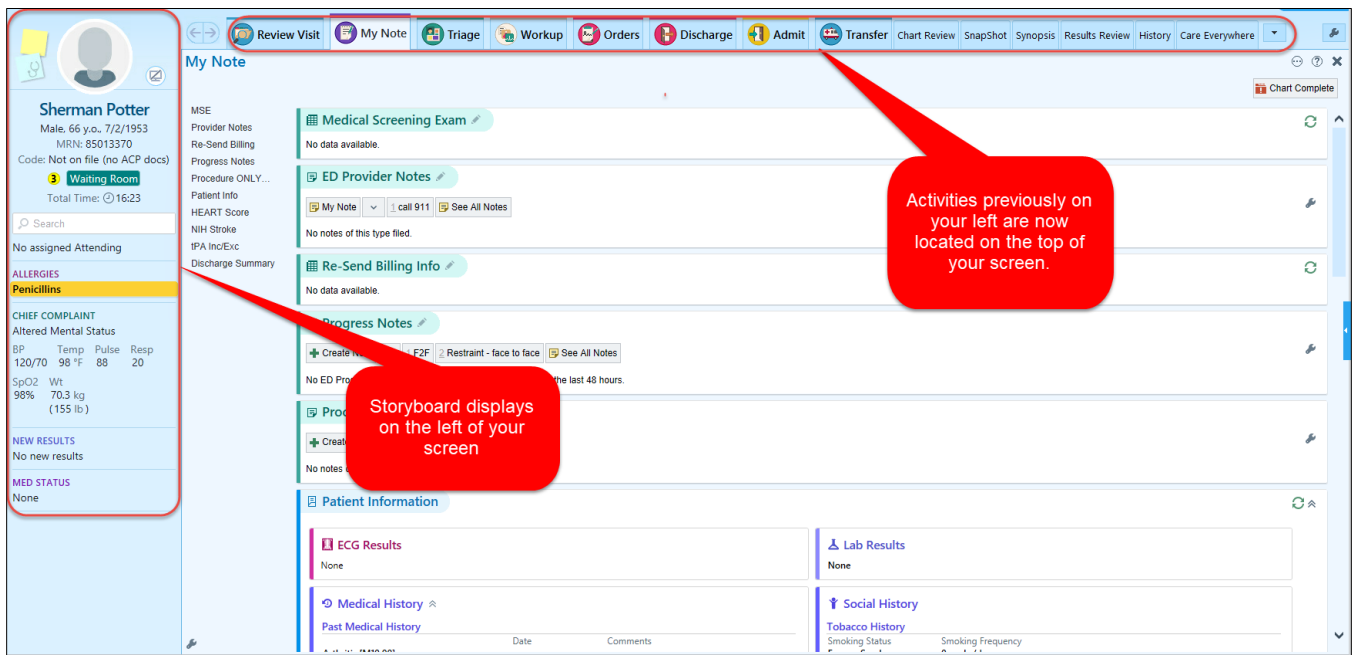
Sherman Potter
Male, 66 y.o., 7/2/1953
MRN: 85013370
Code: Not on file (no ACP docs)
3 Waiting Room
Total Time: 16:23

Search

No assigned Attending

ALLERGIES
Penicillins

CHIEF COMPLAINT
Altered Mental Status

| BP | Temp | Pulse | Resp |
|---|---|---|---|
| 120/70 | 98 °F | 88 | 20 |

| SpO2 | Wt |
|---|---|
| 98% | 70.3 kg (155 lb) |

NEW RESULTS
No new results

MED STATUS
None

Review Visit | My Note | Triage | Workup | Orders | Discharge | Admit | Transfer | Chart Review | SnapShot | Synopsis | Results Review | History | Care Everywhere

My Note

Chart Complete

MSE
Provider Notes
Re-Send Billing
Progress Notes
Procedure ONLY...
Patient Info
HEART Score
NIH Stroke
tPA Inc/Exc
Discharge Summary

Medical Screening Exam
No data available.

ED Provider Notes
My Note | 1 call 911 | See All Notes
No notes of this type filed.

Re-Send Billing Info
No data available.

Progress Notes
Create N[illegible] | F2F | 2 Restraint - face to face | See All Notes
No ED Pro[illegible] the last 48 hours.

Proc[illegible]
Create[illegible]
No notes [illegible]

Patient Information

ECG Results
None

Lab Results
None

Medical History
Past Medical History
Date | Comments

Social History
Tobacco History
Smoking Status | Smoking Frequency

Activities previously on your left are now located on the top of your screen.

Storyboard displays on the left of your screen